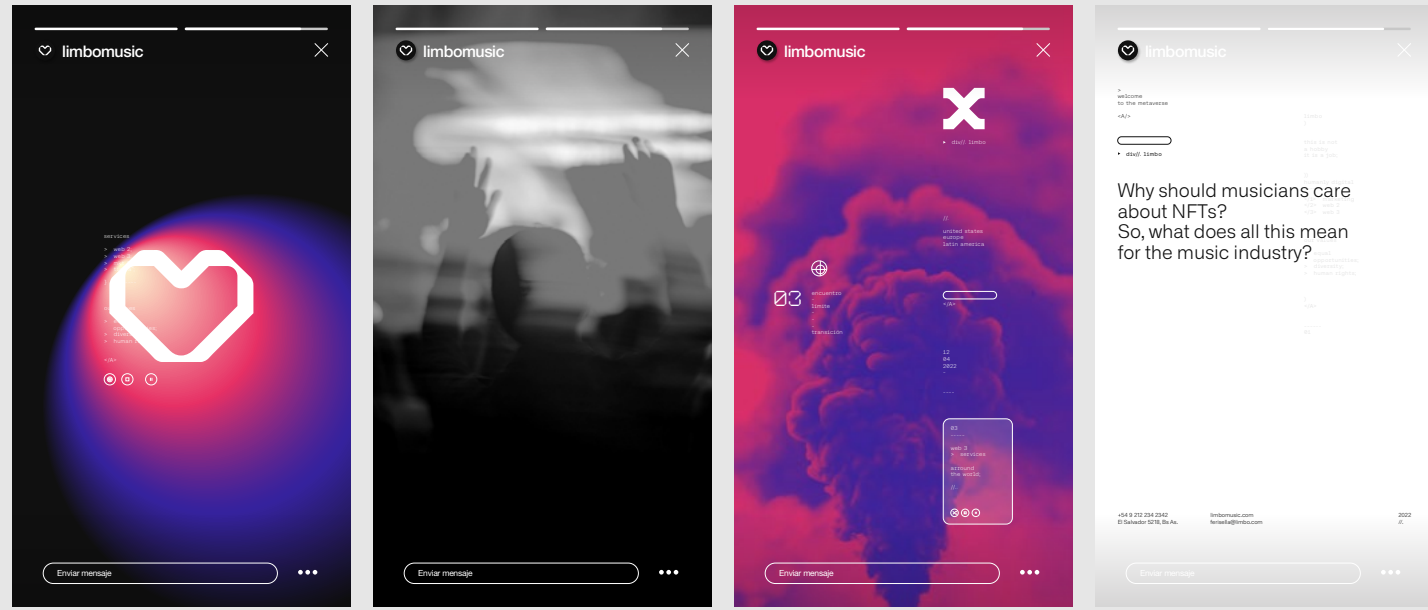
limbomusic

services

> web 2

</a>

Enviar mensaje

limbomusic

Enviar mensaje

limbomusic

▸ div// limbo

//
united states
europe
latin america

03

encuentro
límite
-
-
transición

</a>

12
04
2022

03

web 3
> services

around
the world.

//.

Enviar mensaje

limbomusic

>
welcome
to the metaverse

<A/>

▸ div// limbo

Why should musicians care about NFTs?
So, what does all this mean for the music industry?

+54 9 212 234 2342
El Salvador 5216, Bs As.

limbomusic.com
ferisella@limbo.com

2022
//.

Enviar mensaje